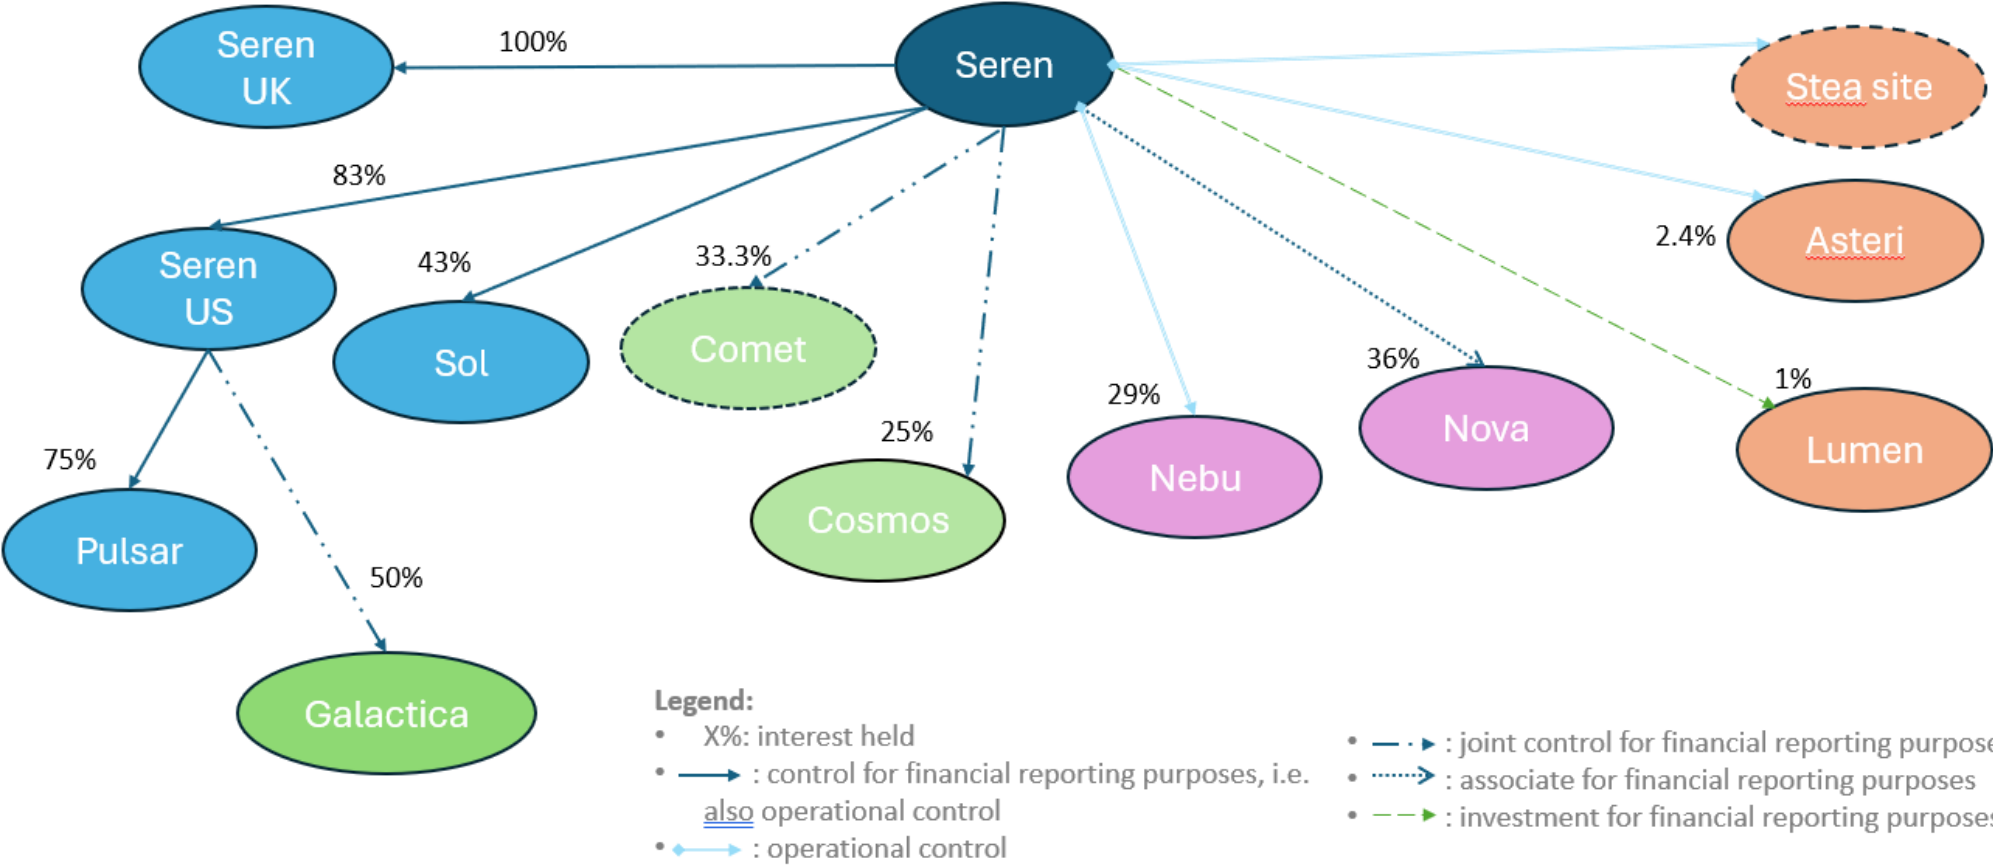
Seren UK

100%

Seren

Stea site

83%

Seren US

43%

Sol

33.3%

Comet

2.4%

Asteri

36%

Nova

1%

Lumen

29%

Nebu

25%

Cosmos

75%

Pulsar

50%

Galactica

Legend:
• X%: interest held
• : control for financial reporting purposes, i.e. also operational control
• : operational control

• : joint control for financial reporting purpose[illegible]
• : associate for financial reporting purposes
• : investment for financial reporting purpose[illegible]